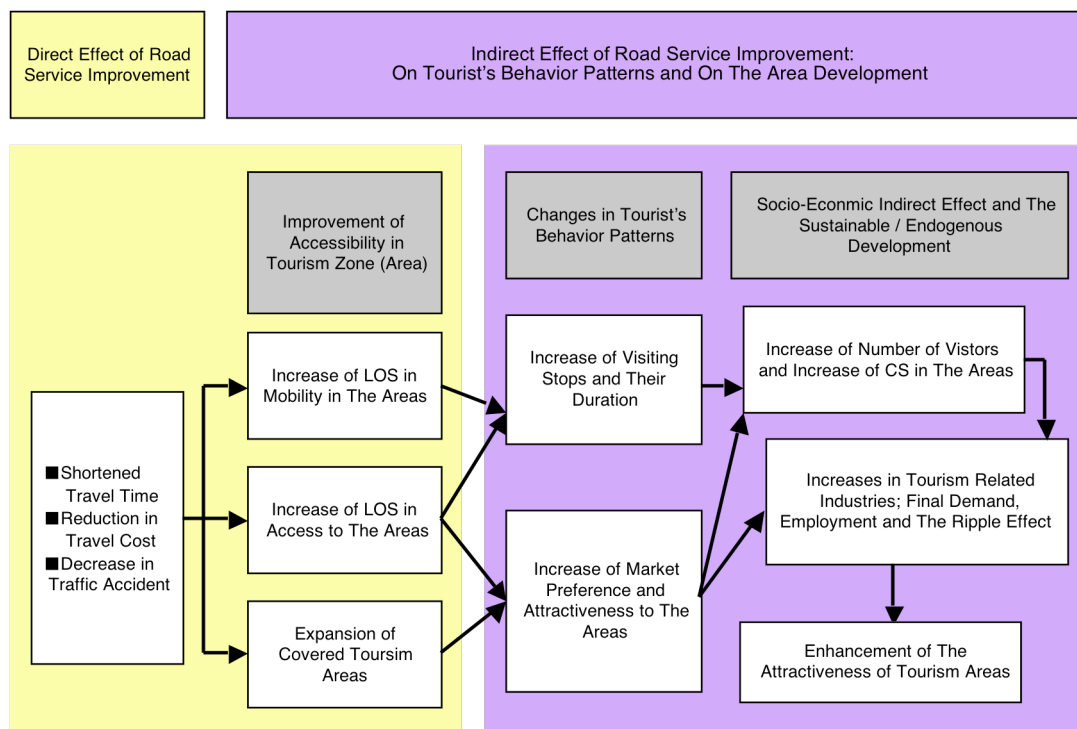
Direct Effect of Road Service Improvement

Indirect Effect of Road Service Improvement: On Tourist's Behavior Patterns and On The Area Development

Improvement of Accessibility in Tourism Zone (Area)

Changes in Tourist's Behavior Patterns

Socio-Econmic Indirect Effect and The Sustainable / Endogenous Development

■Shortened Travel Time
■Reduction in Travel Cost
■Decrease in Traffic Accident

Increase of LOS in Mobility in The Areas

Increase of LOS in Access to The Areas

Expansion of Covered Toursim Areas

Increase of Visiting Stops and Their Duration

Increase of Market Preference and Attractiveness to The Areas

Increase of Number of Vistors and Increase of CS in The Areas

Increases in Tourism Related Industries; Final Demand, Employment and The Ripple Effect

Enhancement of The Attractiveness of Tourism Areas